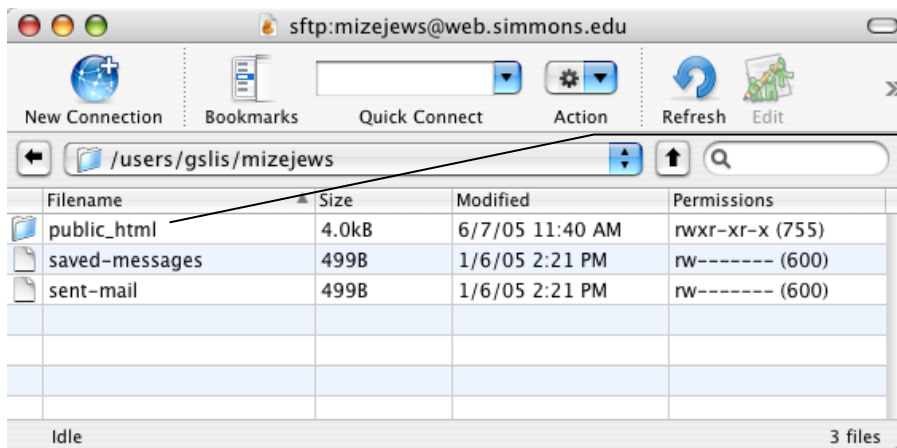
sftp:mizejews@web.simmons.edu

New Connection Bookmarks Quick Connect Action Refresh Edit

/users/gslis/mizejews

| Filename | Size | Modified | Permissions |
|---|---|---|---|
| public_html | 4.0kB | 6/7/05 11:40 AM | rwxr-xr-x (755) |
| saved-messages | 499B | 1/6/05 2:21 PM | rw------- (600) |
| sent-mail | 499B | 1/6/05 2:21 PM | rw------- (600) |

Idle 3 files